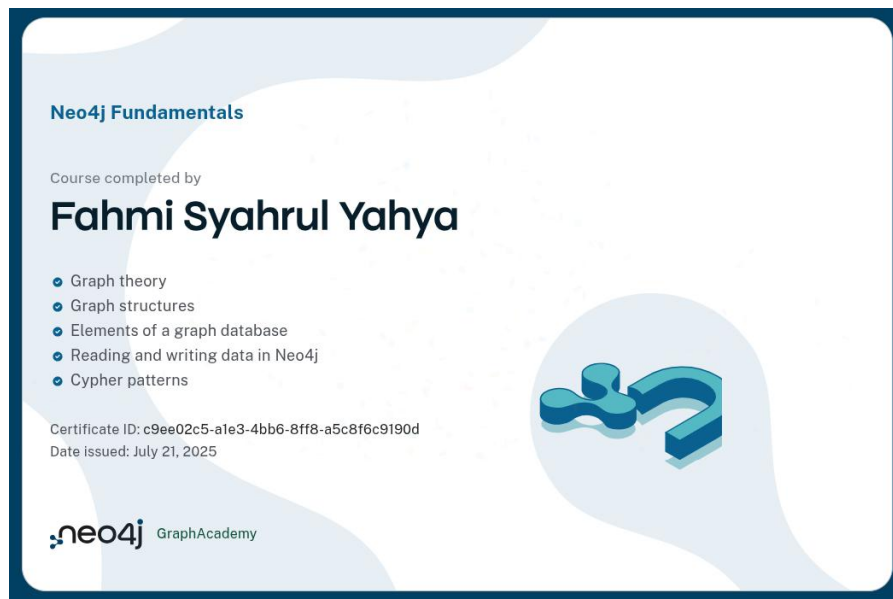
Neo4j Fundamentals

Course completed by

Fahmi Syahrul Yahya

Graph theory
Graph structures
Elements of a graph database
Reading and writing data in Neo4j
Cypher patterns

Certificate ID: c9ee02c5-a1e3-4bb6-8ff8-a5c8f6c9190d
Date issued: July 21, 2025

neo4j GraphAcademy